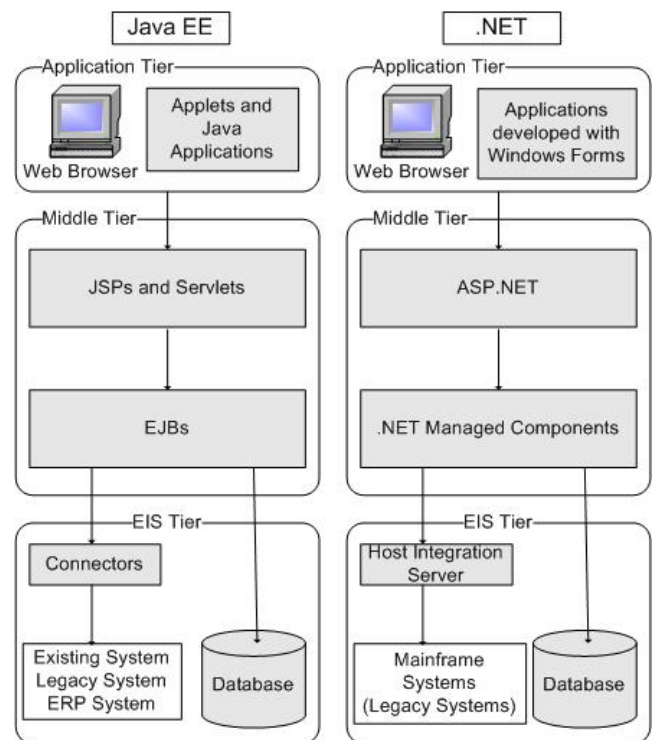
Java EE

Application Tier

Web Browser

Applets and Java Applications

Middle Tier

JSPs and Servlets

EJBs

EIS Tier

Connectors

Existing System Legacy System ERP System

Database

.NET

Application Tier

Web Browser

Applications developed with Windows Forms

Middle Tier

ASP.NET

.NET Managed Components

EIS Tier

Host Integration Server

Mainframe Systems (Legacy Systems)

Database